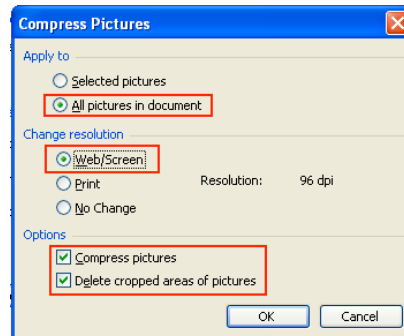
Compress Pictures

Apply to

Selected pictures

All pictures in document

Change resolution

Web/Screen

Print

Resolution: 96 dpi

No Change

Options

Compress pictures

Delete cropped areas of pictures

OK

Cancel